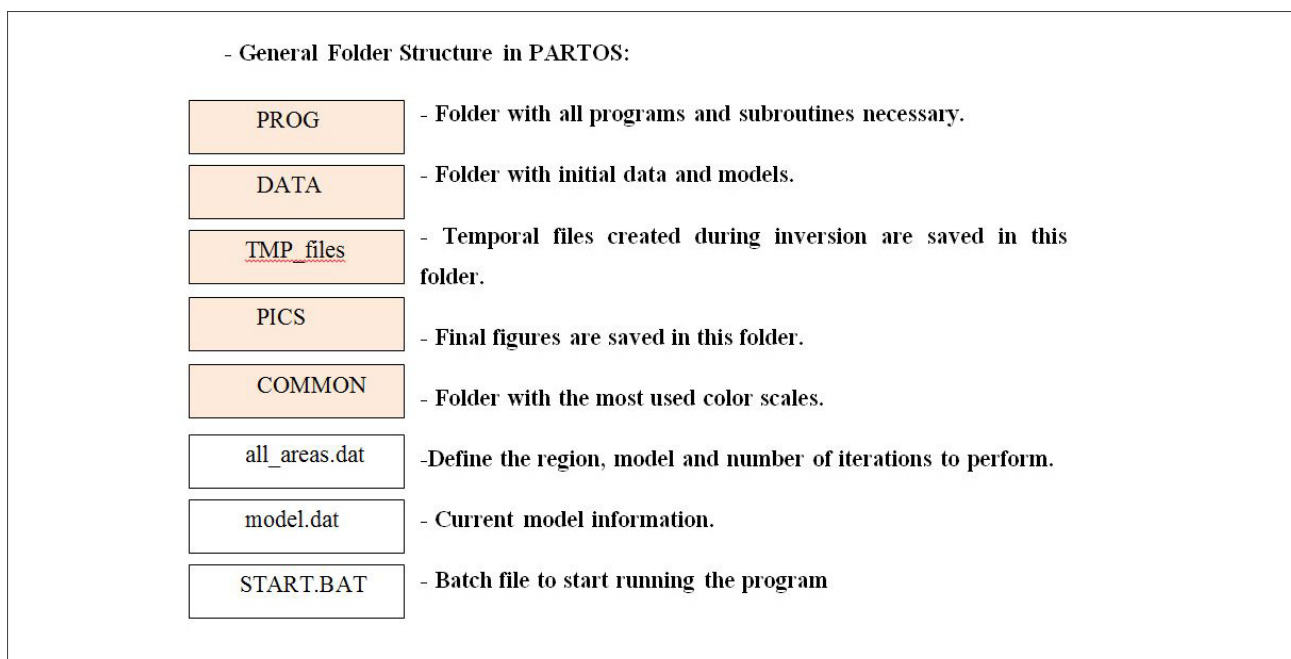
- General Folder Structure in PARTOS:

PROG - Folder with all programs and subroutines necessary.

DATA - Folder with initial data and models.

TMP_files - Temporal files created during inversion are saved in this folder.

PICS - Final figures are saved in this folder.

COMMON - Folder with the most used color scales.

all_areas.dat -Define the region, model and number of iterations to perform.

model.dat - Current model information.

START.BAT - Batch file to start running the program